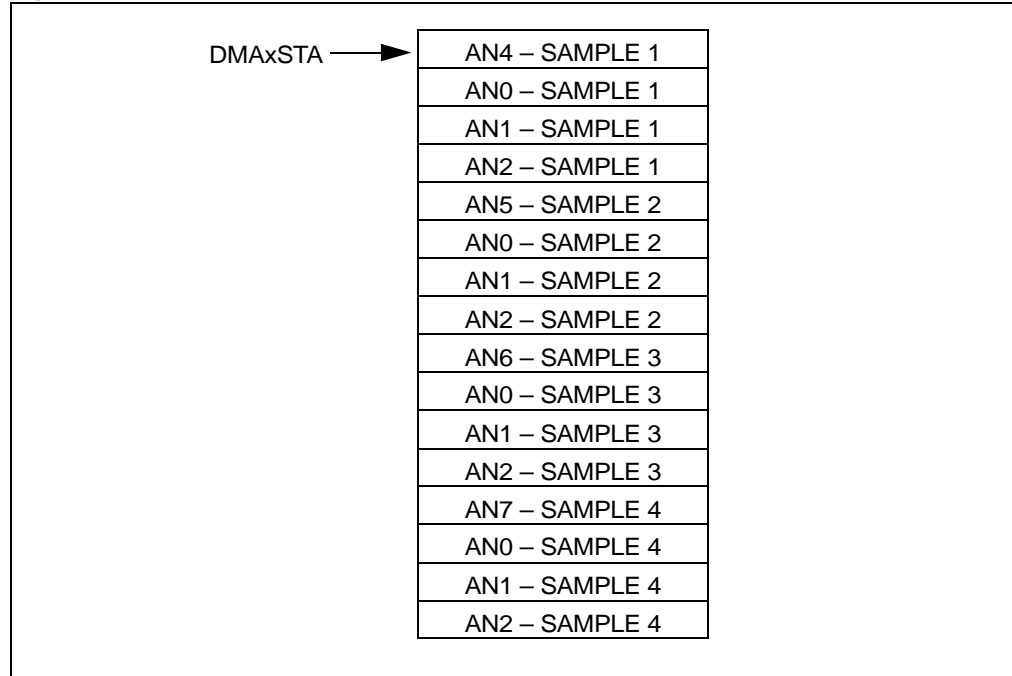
DMAxSTA

| AN4 – SAMPLE 1 |
|---|
| AN0 – SAMPLE 1 |
| AN1 – SAMPLE 1 |
| AN2 – SAMPLE 1 |
| AN5 – SAMPLE 2 |
| AN0 – SAMPLE 2 |
| AN1 – SAMPLE 2 |
| AN2 – SAMPLE 2 |
| AN6 – SAMPLE 3 |
| AN0 – SAMPLE 3 |
| AN1 – SAMPLE 3 |
| AN2 – SAMPLE 3 |
| AN7 – SAMPLE 4 |
| AN0 – SAMPLE 4 |
| AN1 – SAMPLE 4 |
| AN2 – SAMPLE 4 |